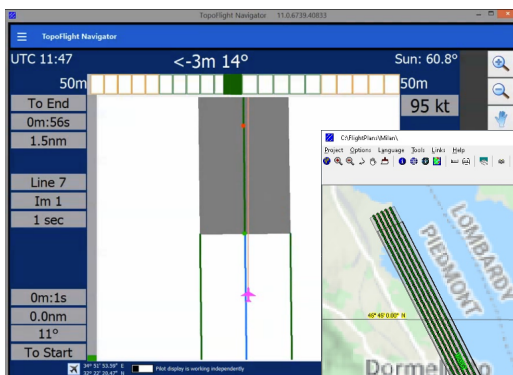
TopoFlight Navigator 11.0.6739.40833

TopoFlight Navigator

UTC 11:47

<-3m 14°

Sun: 60.8°

50m

50m

To End

95 kt

0m:56s

1.5nm

Line 7

Im 1

1 sec

0m:1s

0.0nm

11°

To Start

C:\FlightPlan\Milan\

Project Options Language Tools Links Help

LOMBARDY

PIEDMONT

45° 46' 0.00" N

Dormel

34° 31' 53.39" E
32° 27' 20.47" N

Pilot display is working independently